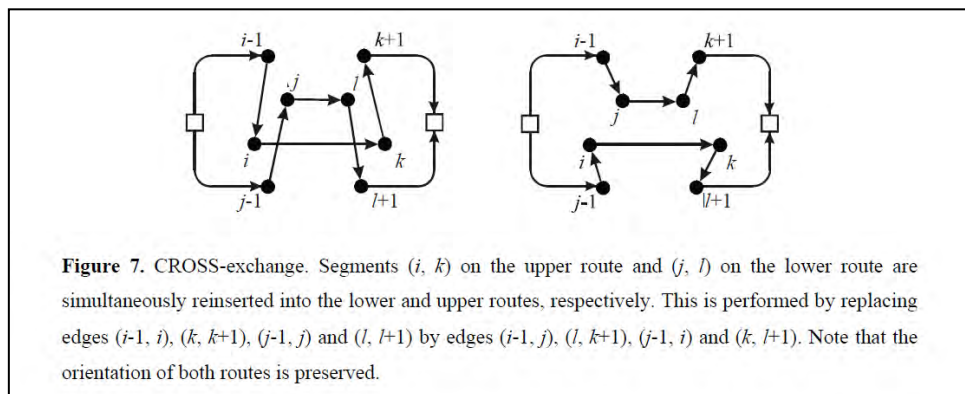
i-1
k+1
j
l
i
k
j-1
l+1

i-1
k+1
j
l
i
k
j-1
l+1

**Figure 7.** CROSS-exchange. Segments (i, k) on the upper route and (j, l) on the lower route are simultaneously reinserted into the lower and upper routes, respectively. This is performed by replacing edges (i-1, i), (k, k+1), (j-1, j) and (l, l+1) by edges (i-1, j), (l, k+1), (j-1, i) and (k, l+1). Note that the orientation of both routes is preserved.